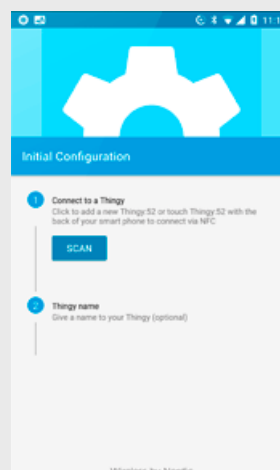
11:1

Initial Configuration

1 Connect to a Thingy
Click to add a new Thingy:52 or touch Thingy:52 with the back of your smart phone to connect via NFC

SCAN

2 Thingy name
Give a name to your Thingy (optional)

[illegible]